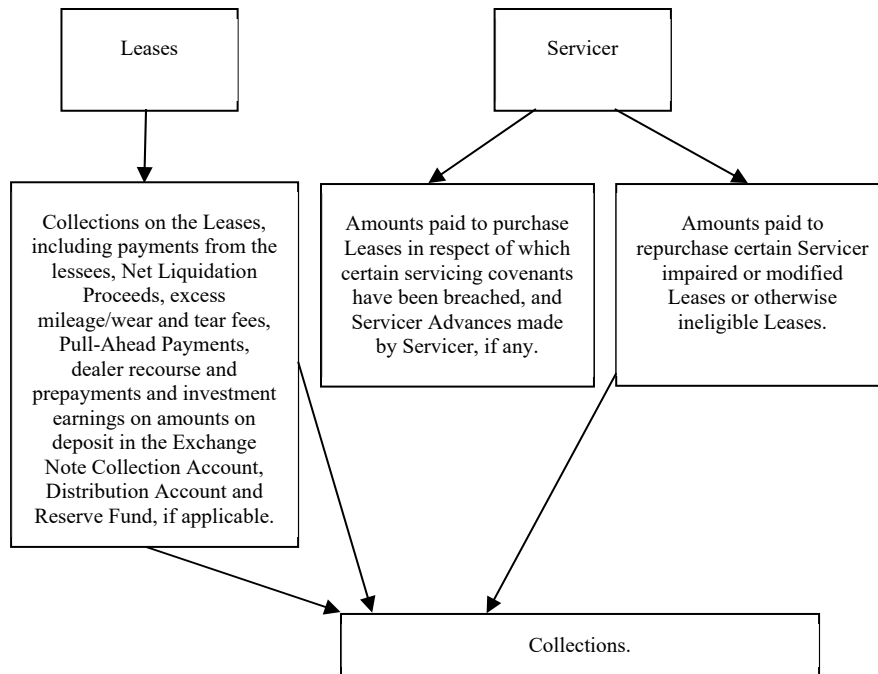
Leases

Servicer

Collections on the Leases, including payments from the lessees, Net Liquidation Proceeds, excess mileage/wear and tear fees, Pull-Ahead Payments, dealer recourse and prepayments and investment earnings on amounts on deposit in the Exchange Note Collection Account, Distribution Account and Reserve Fund, if applicable.

Amounts paid to purchase Leases in respect of which certain servicing covenants have been breached, and Servicer Advances made by Servicer, if any.

Amounts paid to repurchase certain Servicer impaired or modified Leases or otherwise ineligible Leases.

Collections.